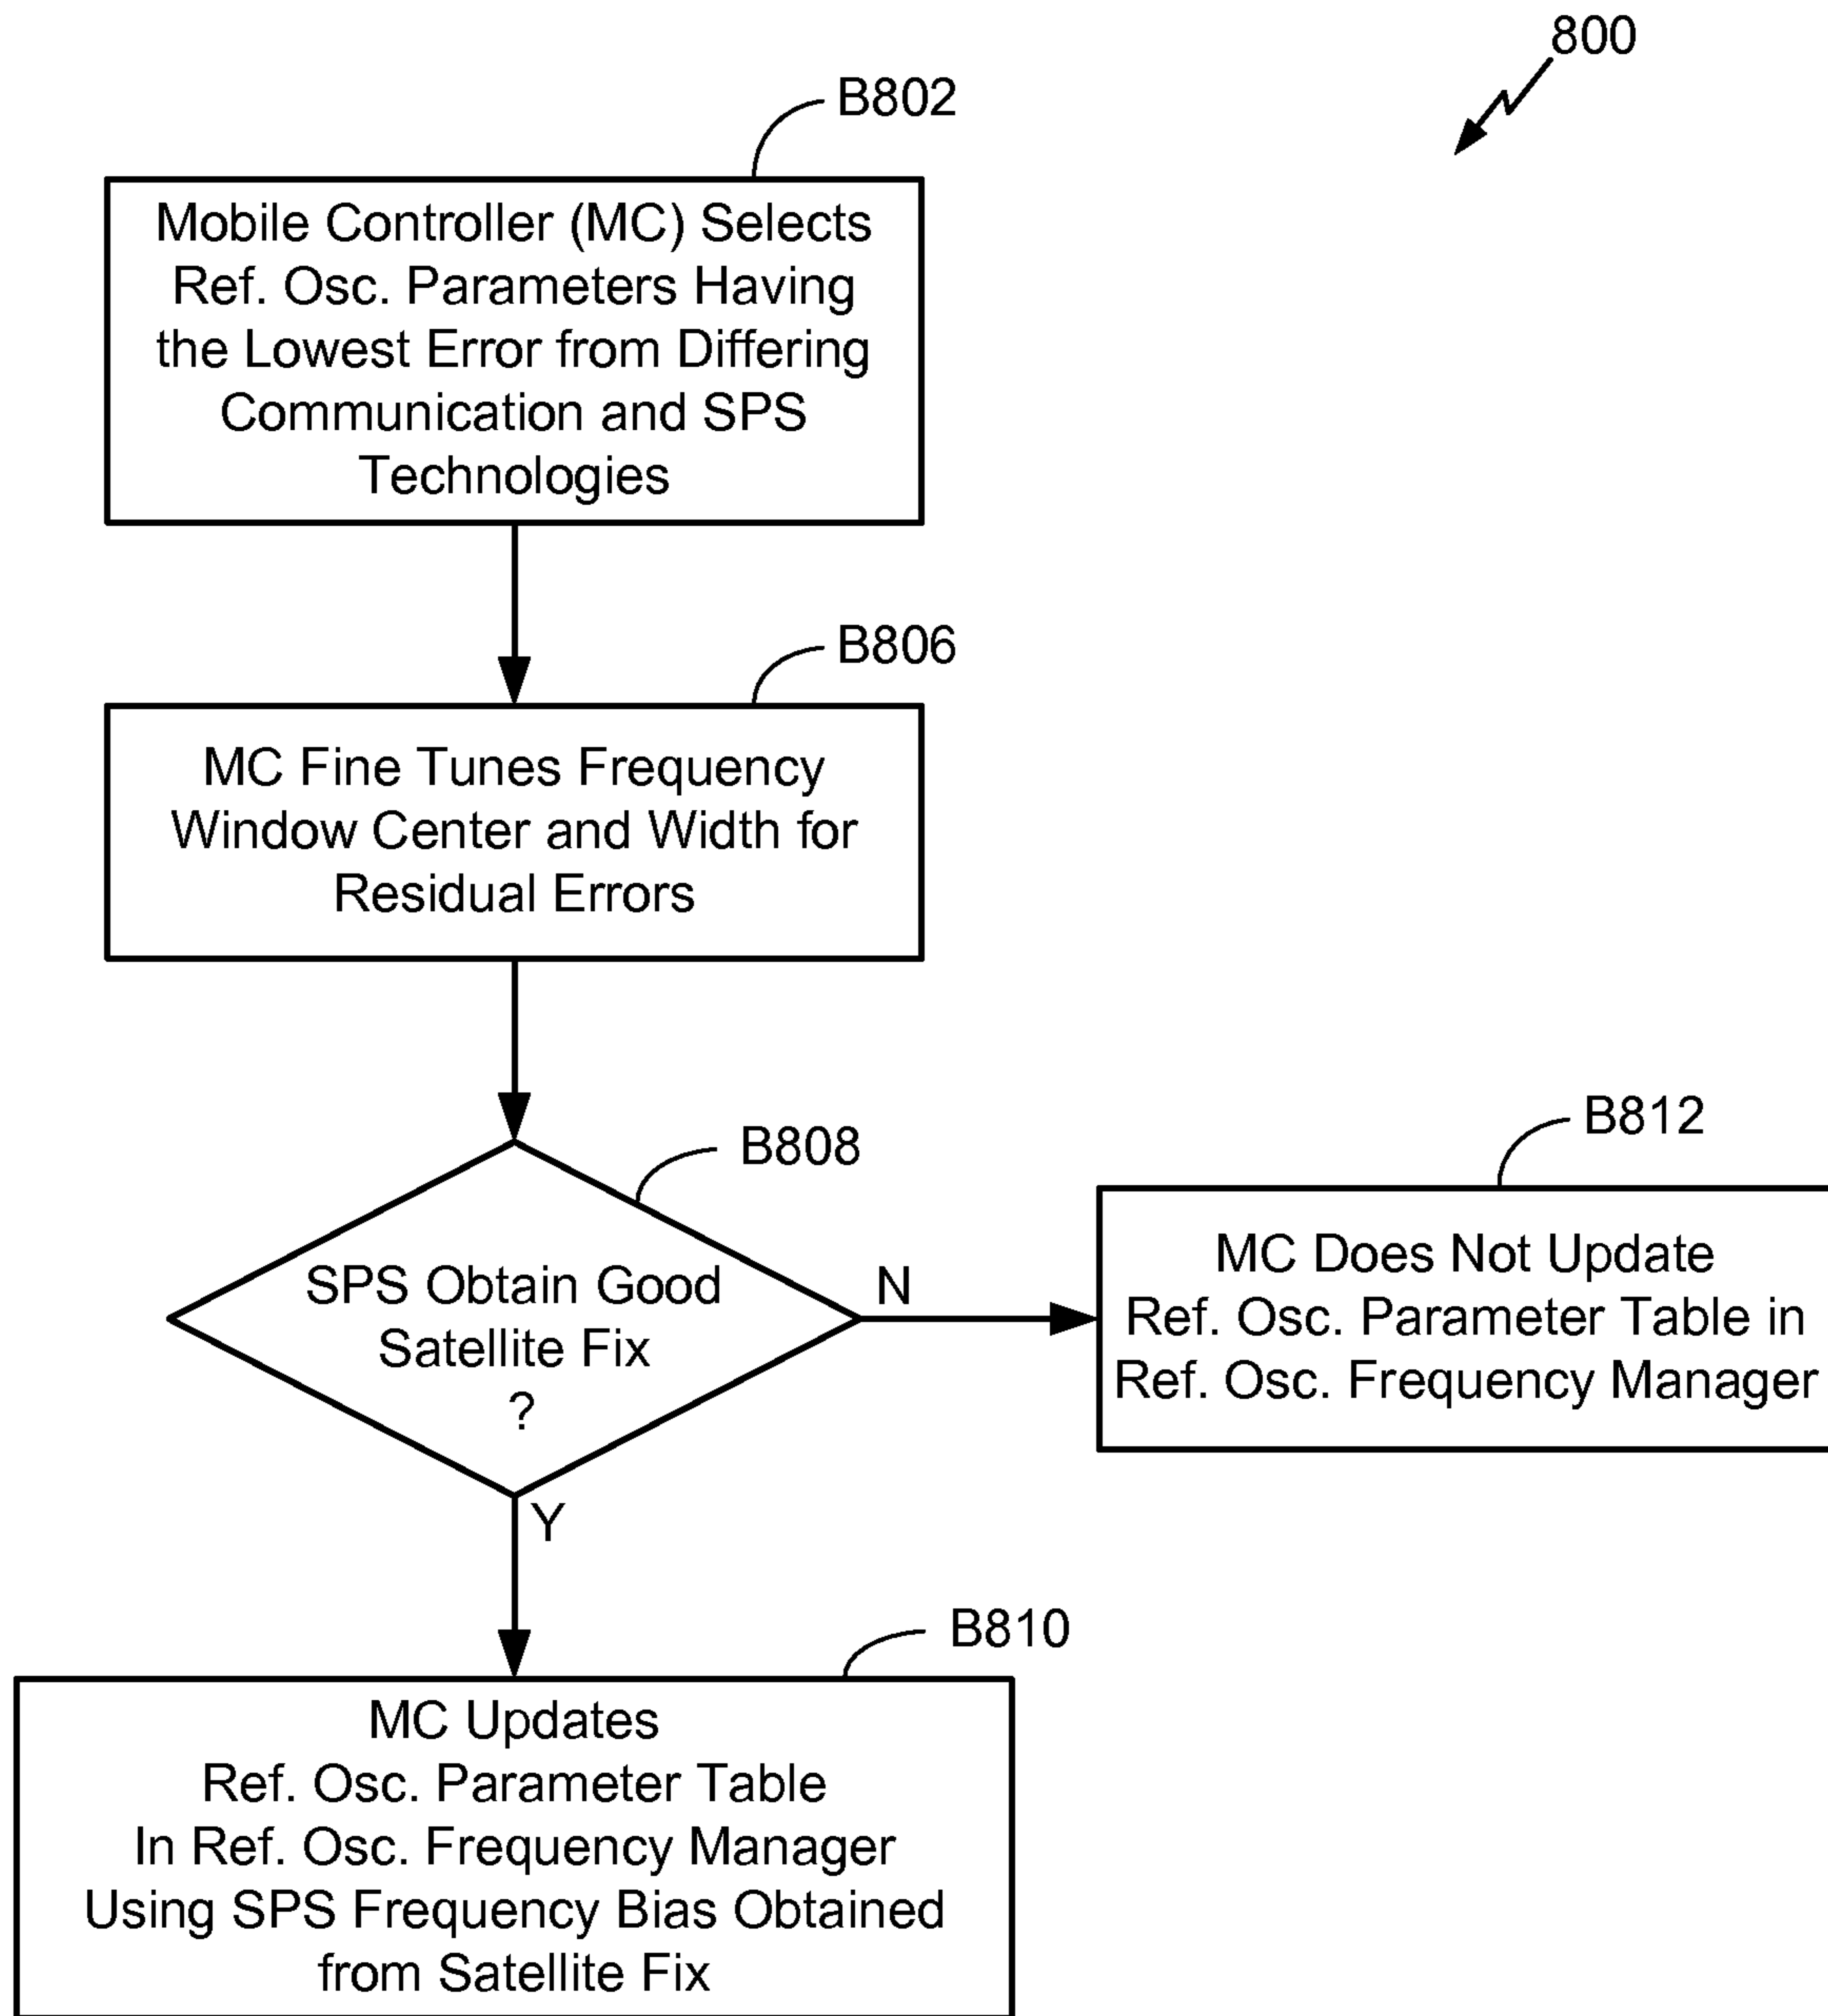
800

B802

Mobile Controller (MC) Selects Ref. Osc. Parameters Having the Lowest Error from Differing Communication and SPS Technologies

B806

MC Fine Tunes Frequency Window Center and Width for Residual Errors

B808

SPS Obtain Good Satellite Fix ?

N

B812

MC Does Not Update Ref. Osc. Parameter Table in Ref. Osc. Frequency Manager

Y

B810

MC Updates Ref. Osc. Parameter Table In Ref. Osc. Frequency Manager Using SPS Frequency Bias Obtained from Satellite Fix